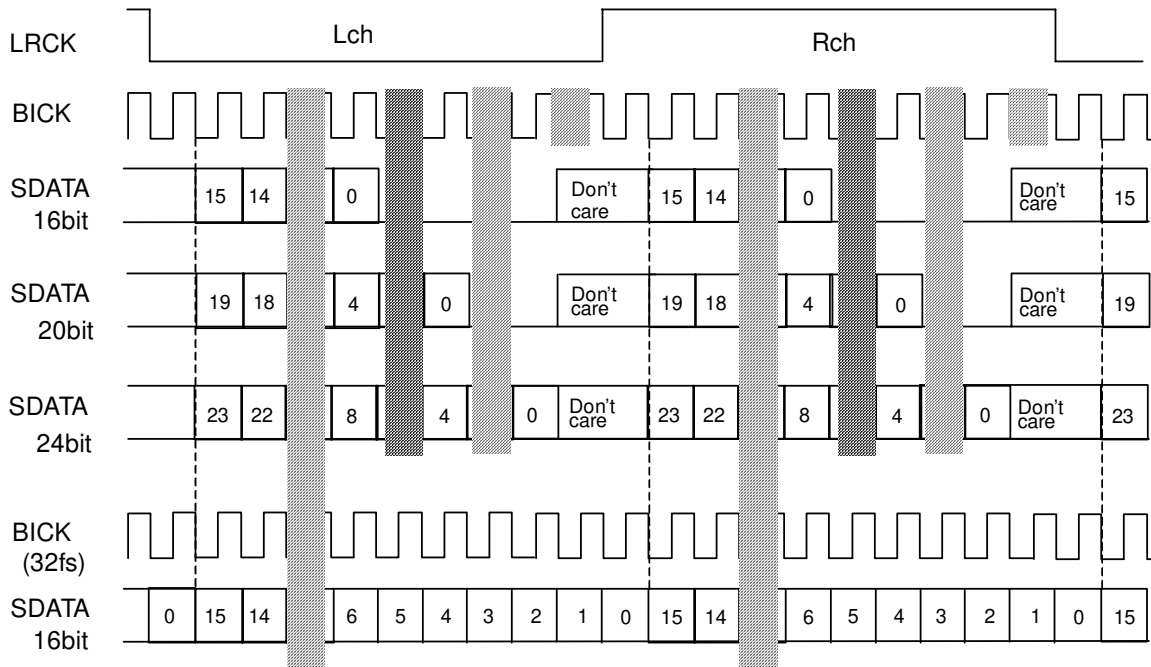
LRCK
Lch
Rch

BICK

SDATA
16bit
15 14 0 Don't care 15 14 0 Don't care 15

SDATA
20bit
19 18 4 0 Don't care 19 18 4 0 Don't care 19

SDATA
24bit
23 22 8 4 0 Don't care 23 22 8 4 0 Don't care 23

BICK
(32fs)

SDATA
16bit
0 15 14 6 5 4 3 2 1 0 15 14 6 5 4 3 2 1 0 15